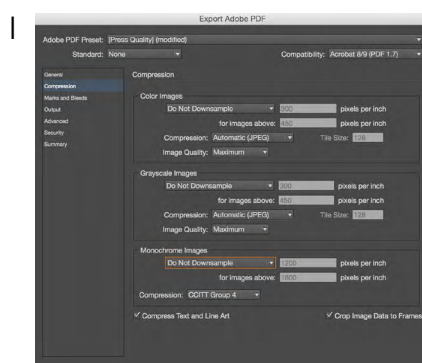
Export Adobe PDF

Adobe PDF Preset: [Press Quality] (modified)

Standard: None

Compatibility: Acrobat 8/9 (PDF 1.7)

General
Compression
Marks and Bleeds
Output
Advanced
Security
Summary

Compression

Color Images
Do Not Downsample
300
pixels per inch
for images above:
450
pixels per inch
Compression: Automatic (JPEG)
Tile Size:
128
Image Quality: Maximum

Grayscale Images
Do Not Downsample
300
pixels per inch
for images above:
450
pixels per inch
Compression: Automatic (JPEG)
Tile Size:
128
Image Quality: Maximum

Monochrome Images
Do Not Downsample
1200
pixels per inch
for images above:
1800
pixels per inch
Compression: CCITT Group 4

Compress Text and Line Art

Crop Image Data to Frames